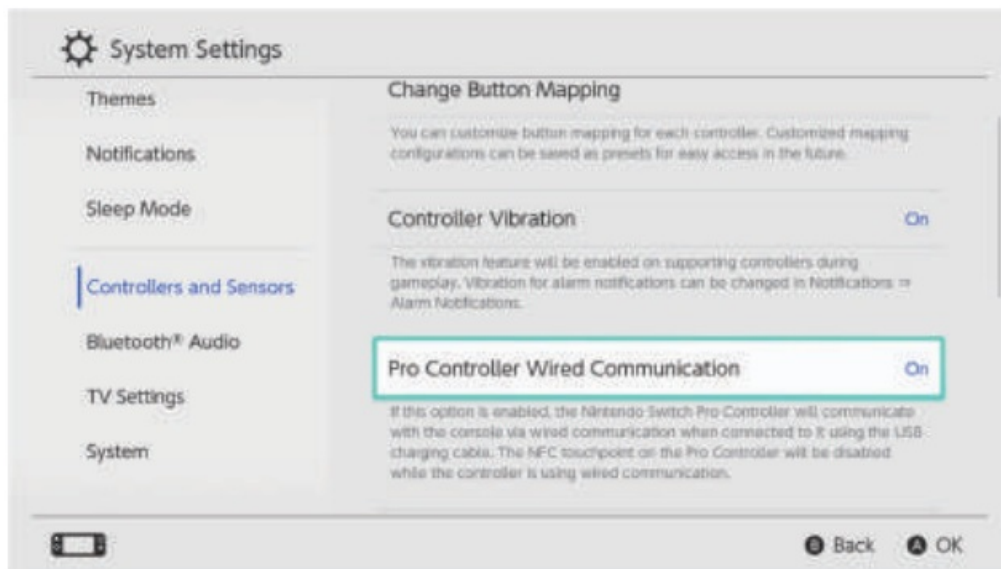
System Settings

Themes

Notifications

Sleep Mode

Controllers and Sensors

Bluetooth® Audio

TV Settings

System

Change Button Mapping

You can customize button mapping for each controller. Customized mapping configurations can be saved as presets for easy access in the future.

Controller Vibration On

The vibration feature will be enabled on supporting controllers during gameplay. Vibration for alarm notifications can be changed in Notifications ⇒ Alarm Notifications.

Pro Controller Wired Communication On

If this option is enabled, the Nintendo Switch Pro Controller will communicate with the console via wired communication when connected to it using the USB charging cable. The NFC touchpoint on the Pro Controller will be disabled while the controller is using wired communication.

B Back A OK